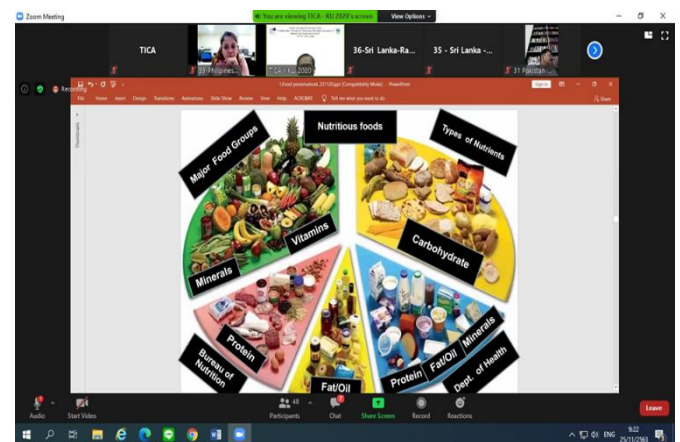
Zoom Meeting

You are viewing TICA - KU 2020's screen View Options

TICA

33-Philippines...

TICA - KU 2020

36-Sri Lanka-Ra...

35 - Sri Lanka -...

31 Pakistan...

Recording

File Home Insert Design Transitions Animations Slide Show Review View Help ACROBAT Tell me what you want to do

Share

Thumbnails

Nutritious foods

Major Food Groups

Types of Nutrients

Vitamins

Minerals

Carbohydrate

Protein

Bureau of Nutrition

Fat/Oil

Protein

Fat/Oil

Minerals

Dept. of Health

Audio

Start Video

Participants 48

Chat

Share Screen

Record

Reactions

Leave

ENG 9:22 25/11/2563